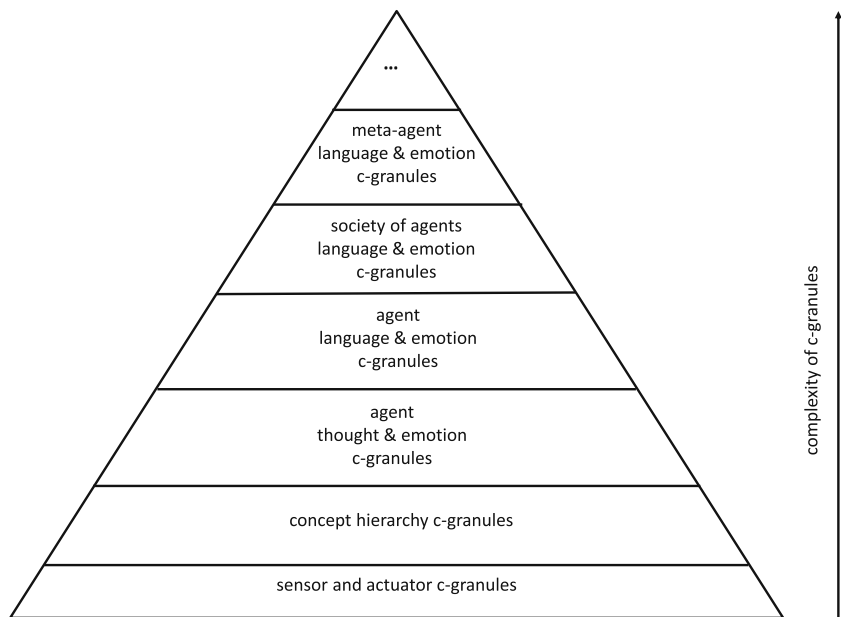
...

meta-agent
language & emotion
c-granules

society of agents
language & emotion
c-granules

agent
language & emotion
c-granules

agent
thought & emotion
c-granules

concept hierarchy c-granules

sensor and actuator c-granules

complexity of c-granules